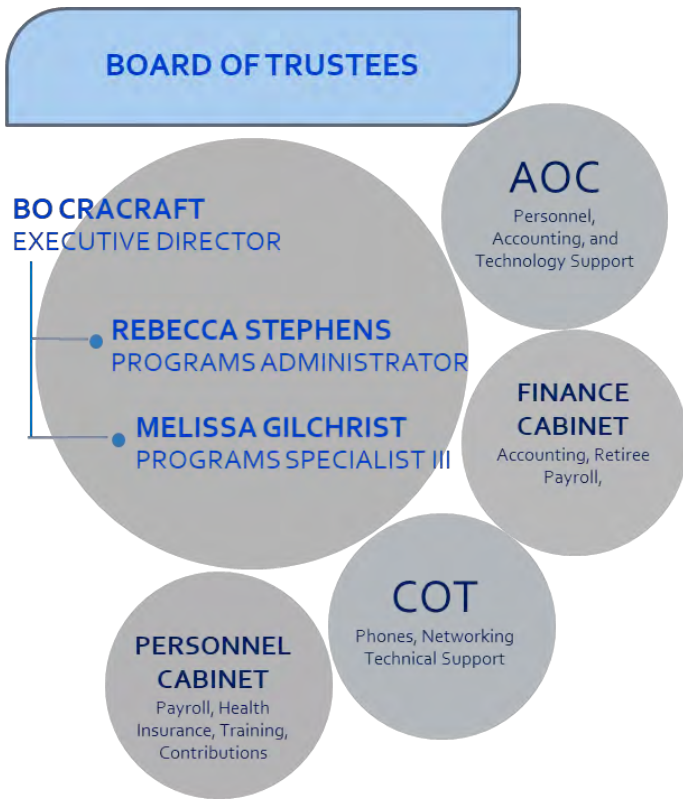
BOARD OF TRUSTEES

BO CRACRAFT
EXECUTIVE DIRECTOR

REBECCA STEPHENS
PROGRAMS ADMINISTRATOR

MELISSA GILCHRIST
PROGRAMS SPECIALIST III

AOC
Personnel, Accounting, and Technology Support

FINANCE CABINET
Accounting, Retiree Payroll,

COT
Phones, Networking Technical Support

PERSONNEL CABINET
Payroll, Health Insurance, Training, Contributions